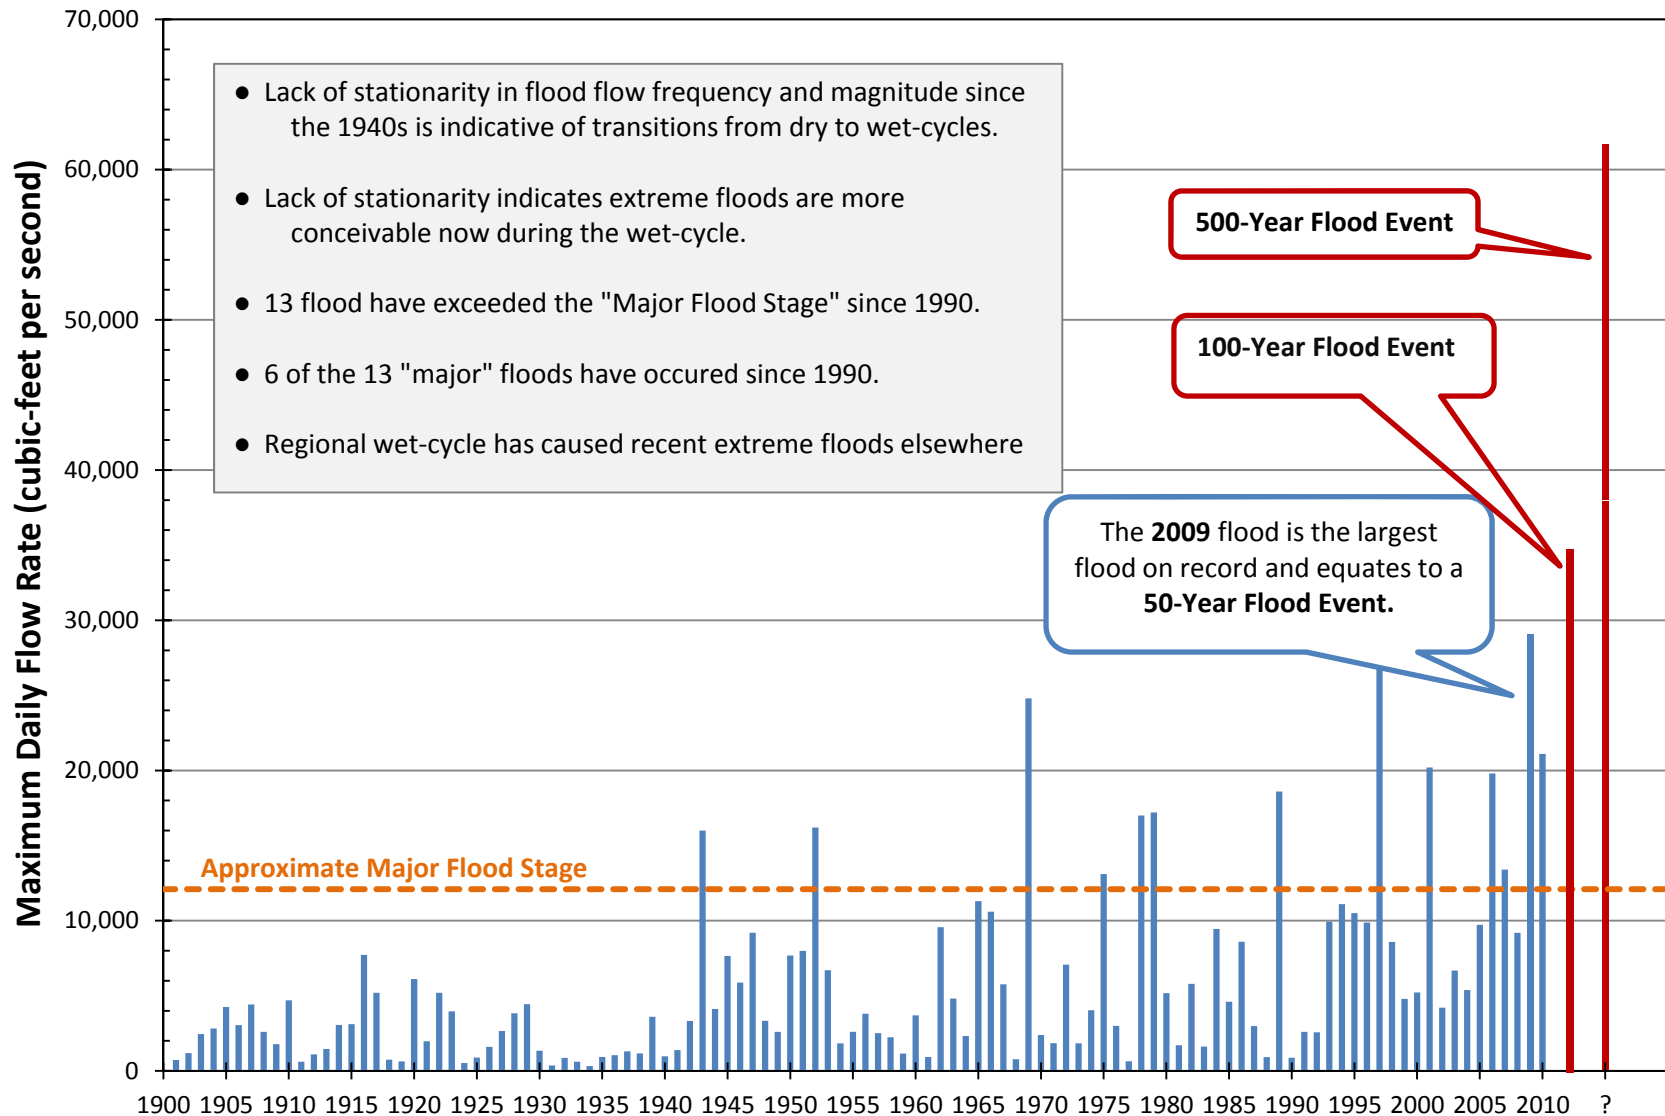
Maximum Daily Flow Rate (cubic-feet per second)

70,000
60,000
50,000
40,000
30,000
20,000
10,000
0

1900 1905 1910 1915 1920 1925 1930 1935 1940 1945 1950 1955 1960 1965 1970 1975 1980 1985 1990 1995 2000 2005 2010 ?

● Lack of stationarity in flood flow frequency and magnitude since the 1940s is indicative of transitions from dry to wet-cycles.

● Lack of stationarity indicates extreme floods are more conceivable now during the wet-cycle.

● 13 flood have exceeded the "Major Flood Stage" since 1990.

● 6 of the 13 "major" floods have occured since 1990.

● Regional wet-cycle has caused recent extreme floods elsewhere

500-Year Flood Event

100-Year Flood Event

The **2009** flood is the largest flood on record and equates to a **50-Year Flood Event.**

Approximate Major Flood Stage